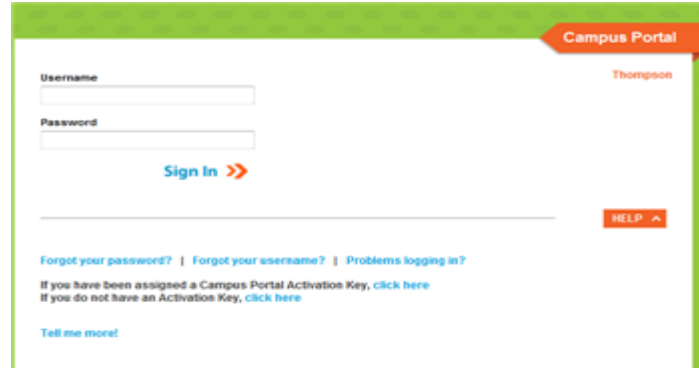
Campus Portal

Thompson

Username

Password

Sign In

HELP

Forgot your password? | Forgot your username? | Problems logging in?

If you have been assigned a Campus Portal Activation Key, click here
If you do not have an Activation Key, click here

Tell me more!